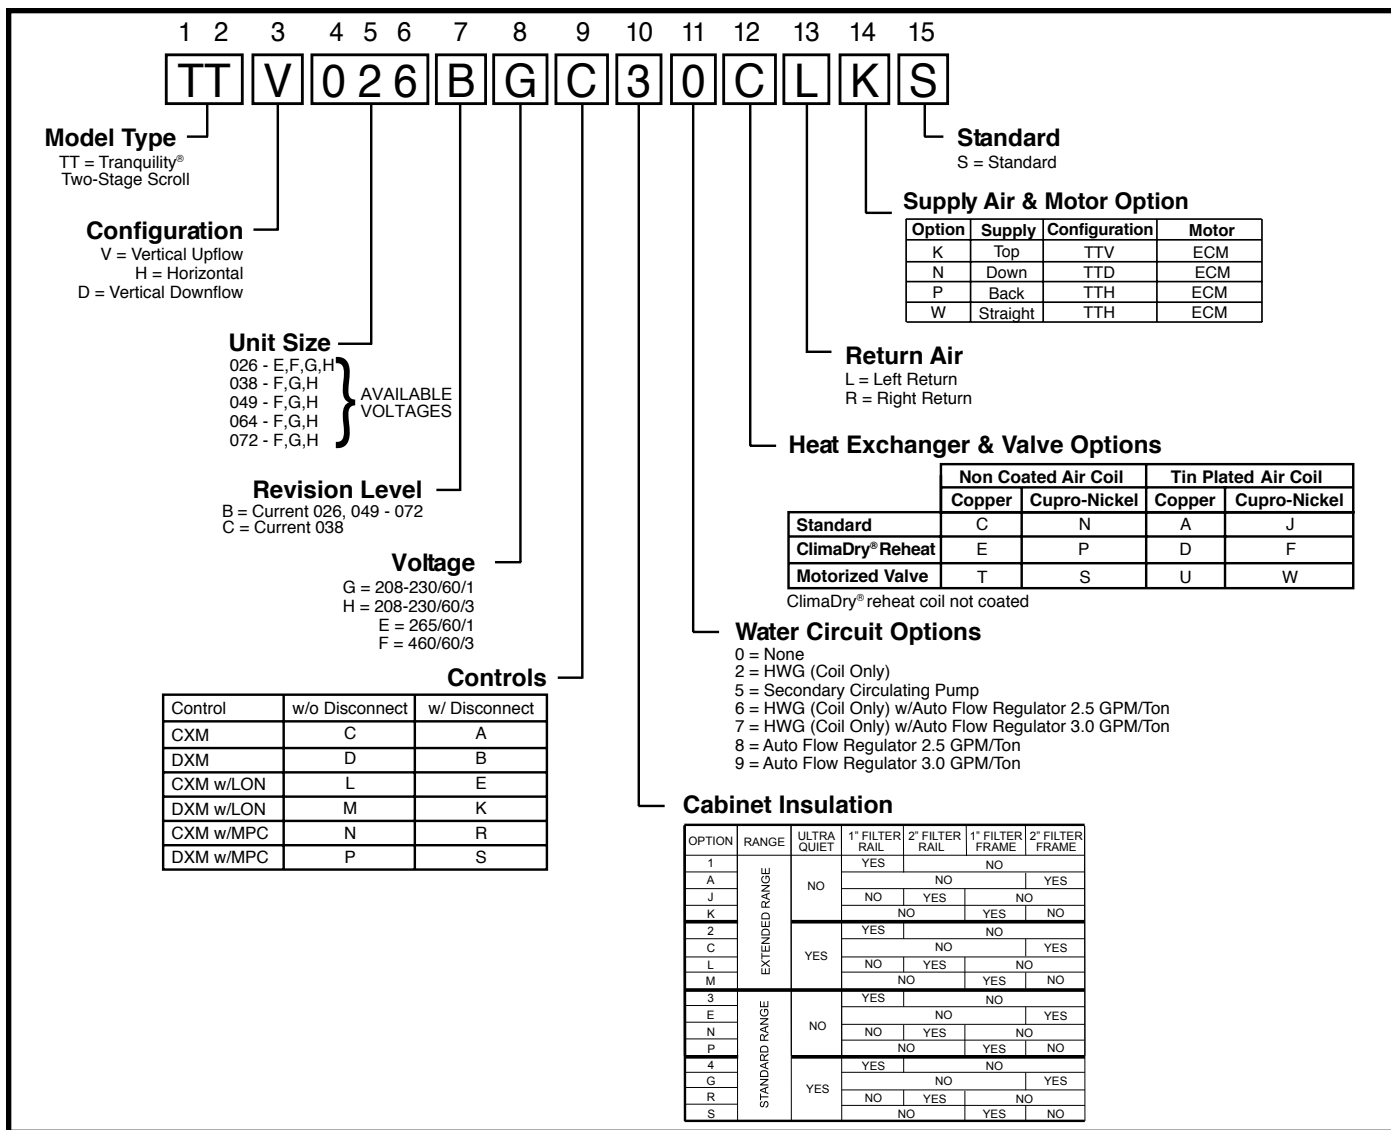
1 2 3 4 5 6 7 8 9 10 11 12 13 14 15

TT V 0 2 6 B G C 3 0 C L K S

**Model Type**
TT = Tranquility® Two-Stage Scroll

**Configuration**
V = Vertical Upflow
H = Horizontal
D = Vertical Downflow

**Unit Size**
026 - E,F,G,H
038 - F,G,H
049 - F,G,H
064 - F,G,H
072 - F,G,H
AVAILABLE VOLTAGES

**Revision Level**
B = Current 026, 049 - 072
C = Current 038

**Voltage**
G = 208-230/60/1
H = 208-230/60/3
E = 265/60/1
F = 460/60/3

**Controls**

| Control | w/o Disconnect | w/ Disconnect |
|---|---|---|
| CXM | C | A |
| DXM | D | B |
| CXM w/LON | L | E |
| DXM w/LON | M | K |
| CXM w/MPC | N | R |
| DXM w/MPC | P | S |

**Standard**
S = Standard

**Supply Air & Motor Option**

| Option | Supply | Configuration | Motor |
|---|---|---|---|
| K | Top | TTV | ECM |
| N | Down | TTD | ECM |
| P | Back | TTH | ECM |
| W | Straight | TTH | ECM |

**Return Air**
L = Left Return
R = Right Return

**Heat Exchanger & Valve Options**

| | Non Coated Air Coil Copper | Non Coated Air Coil Cupro-Nickel | Tin Plated Air Coil Copper | Tin Plated Air Coil Cupro-Nickel |
|---|---|---|---|---|
| Standard | C | N | A | J |
| ClimaDry® Reheat | E | P | D | F |
| Motorized Valve | T | S | U | W |

ClimaDry® reheat coil not coated

**Water Circuit Options**
0 = None
2 = HWG (Coil Only)
5 = Secondary Circulating Pump
6 = HWG (Coil Only) w/Auto Flow Regulator 2.5 GPM/Ton
7 = HWG (Coil Only) w/Auto Flow Regulator 3.0 GPM/Ton
8 = Auto Flow Regulator 2.5 GPM/Ton
9 = Auto Flow Regulator 3.0 GPM/Ton

**Cabinet Insulation**

| OPTION | RANGE | ULTRA QUIET | 1" FILTER RAIL | 2" FILTER RAIL | 1" FILTER FRAME | 2" FILTER FRAME |
|---|---|---|---|---|---|---|
| 1 | EXTENDED RANGE | NO | YES | NO | NO | NO |
| A | EXTENDED RANGE | NO | NO | NO | NO | YES |
| J | EXTENDED RANGE | NO | NO | YES | NO | NO |
| K | EXTENDED RANGE | NO | NO | NO | YES | NO |
| 2 | EXTENDED RANGE | YES | YES | NO | NO | NO |
| C | EXTENDED RANGE | YES | NO | NO | NO | YES |
| L | EXTENDED RANGE | YES | NO | YES | NO | NO |
| M | EXTENDED RANGE | YES | NO | NO | YES | NO |
| 3 | STANDARD RANGE | NO | YES | NO | NO | NO |
| E | STANDARD RANGE | NO | NO | NO | NO | YES |
| N | STANDARD RANGE | NO | NO | YES | NO | NO |
| P | STANDARD RANGE | NO | NO | NO | YES | NO |
| 4 | STANDARD RANGE | YES | YES | NO | NO | NO |
| G | STANDARD RANGE | YES | NO | NO | NO | YES |
| R | STANDARD RANGE | YES | NO | YES | NO | NO |
| S | STANDARD RANGE | YES | NO | NO | YES | NO |